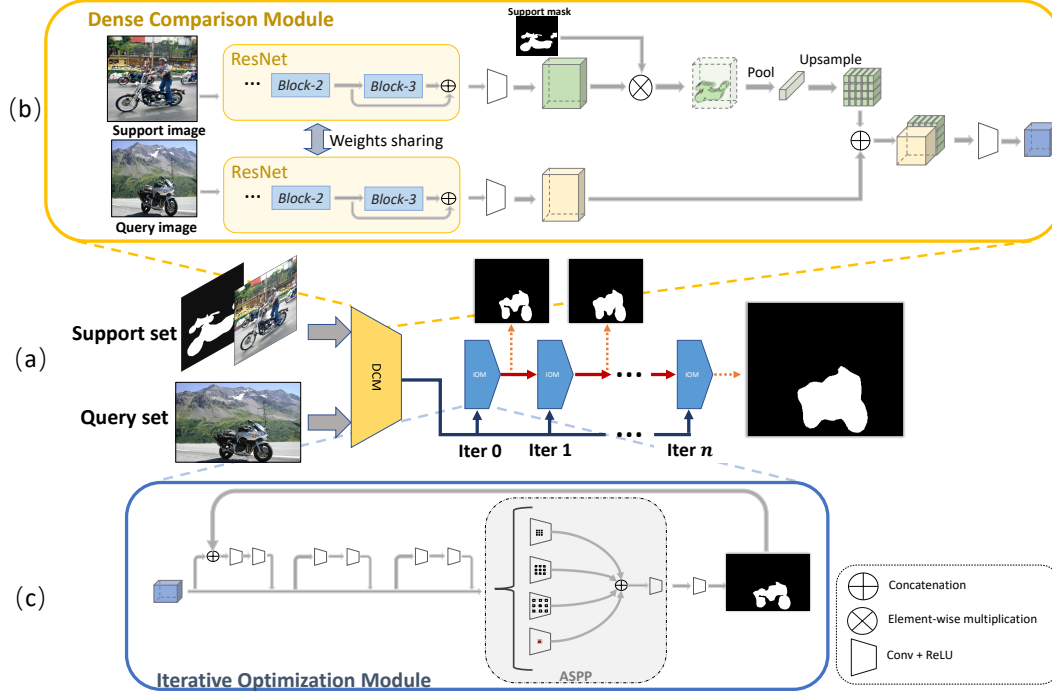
Dense Comparison Module

(b)

Support mask

ResNet

...

Block-2

Block-3

Pool

Upsample

Support image

Weights sharing

ResNet

...

Block-2

Block-3

Query image

Support set

(a)

Query set

DCM

IOM

IOM

...

IOM

Iter 0

Iter 1

...

Iter $n$

(c)

ASPP

Iterative Optimization Module

Concatenation

Element-wise multiplication

Conv + ReLU